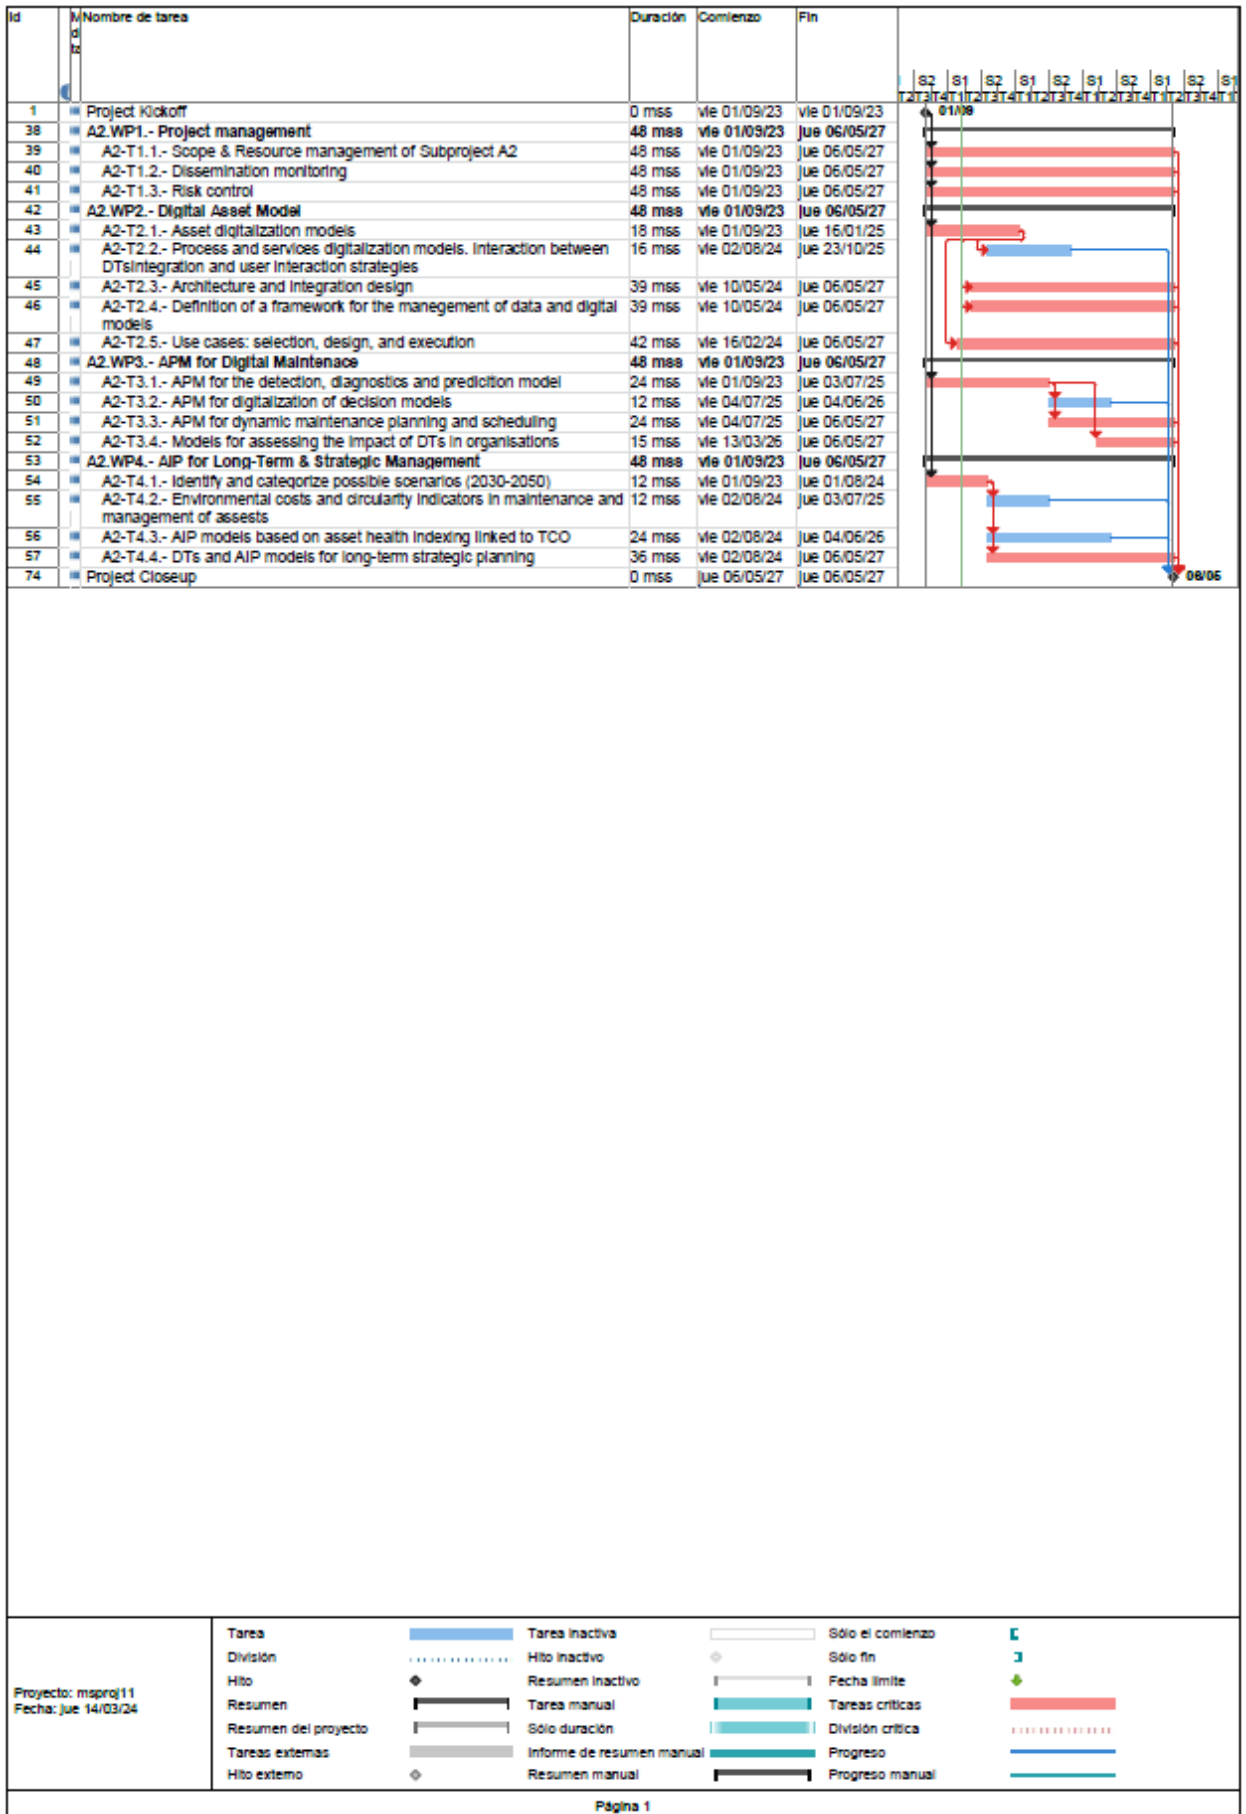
| Id | Modo de tarea | Nombre de tarea | Duración | Comienzo | Fin |
|---|---|---|---|---|---|
| 1 | | Project Kickoff | 0 mss | vie 01/09/23 | vie 01/09/23 |
| 38 | | A2.WP1.- Project management | 48 mss | vie 01/09/23 | jue 06/05/27 |
| 39 | | A2-T1.1.- Scope & Resource management of Subproject A2 | 48 mss | vie 01/09/23 | jue 06/05/27 |
| 40 | | A2-T1.2.- Dissemination monitoring | 48 mss | vie 01/09/23 | jue 06/05/27 |
| 41 | | A2-T1.3.- Risk control | 48 mss | vie 01/09/23 | jue 06/05/27 |
| 42 | | A2.WP2.- Digital Asset Model | 48 mss | vie 01/09/23 | jue 06/05/27 |
| 43 | | A2-T2.1.- Asset digitalization models | 18 mss | vie 01/09/23 | jue 16/01/25 |
| 44 | | A2-T2.2.- Process and services digitalization models. Interaction between DTsintegration and user interaction strategies | 16 mss | vie 02/08/24 | jue 23/10/25 |
| 45 | | A2-T2.3.- Architecture and integration design | 39 mss | vie 10/05/24 | jue 06/05/27 |
| 46 | | A2-T2.4.- Definition of a framework for the manegement of data and digital models | 39 mss | vie 10/05/24 | jue 06/05/27 |
| 47 | | A2-T2.5.- Use cases: selection, design, and execution | 42 mss | vie 16/02/24 | jue 06/05/27 |
| 48 | | A2.WP3.- APM for Digital Maintenace | 48 mss | vie 01/09/23 | jue 06/05/27 |
| 49 | | A2-T3.1.- APM for the detection, diagnostics and prediction model | 24 mss | vie 01/09/23 | jue 03/07/25 |
| 50 | | A2-T3.2.- APM for digitalization of decision models | 12 mss | vie 04/07/25 | jue 04/06/26 |
| 51 | | A2-T3.3.- APM for dynamic maintenance planning and scheduling | 24 mss | vie 04/07/25 | jue 06/05/27 |
| 52 | | A2-T3.4.- Models for assessing the impact of DTs in organisations | 15 mss | vie 13/03/26 | jue 06/05/27 |
| 53 | | A2.WP4.- AIP for Long-Term & Strategic Management | 48 mss | vie 01/09/23 | jue 06/05/27 |
| 54 | | A2-T4.1.- Identify and categorize possible scenarios (2030-2050) | 12 mss | vie 01/09/23 | jue 01/08/24 |
| 55 | | A2-T4.2.- Environmental costs and circularity indicators in maintenance and management of assests | 12 mss | vie 02/08/24 | jue 03/07/25 |
| 56 | | A2-T4.3.- AIP models based on asset health indexing linked to TCO | 24 mss | vie 02/08/24 | jue 04/06/26 |
| 57 | | A2-T4.4.- DTs and AIP models for long-term strategic planning | 36 mss | vie 02/08/24 | jue 06/05/27 |
| 74 | | Project Closeup | 0 mss | jue 06/05/27 | jue 06/05/27 |

S2 S1 S2 S1 S2 S1 S2 S1 S2 S1
T2 T3 T4 T1 T2 T3 T4 T1 T2 T3 T4 T1 T2 T3 T4 T1 T2 T3 T4 T1
01/09
06/05

Proyecto: msproj11
Fecha: jue 14/03/24

Tarea
División
Hito
Resumen
Resumen del proyecto
Tareas externas
Hito externo
Tarea inactiva
Hito inactivo
Resumen inactivo
Tarea manual
Sólo duración
Informe de resumen manual
Resumen manual
Sólo el comienzo
Sólo fin
Fecha límite
Tareas críticas
División crítica
Progreso
Progreso manual

Página 1